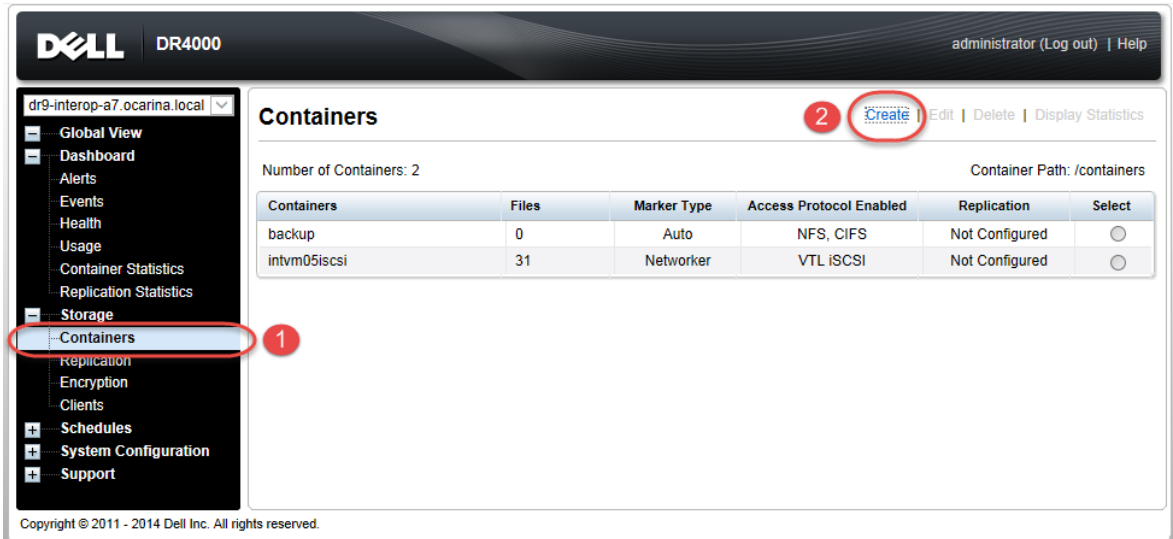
DELL DR4000

administrator (Log out) | Help

dr9-interop-a7.ocarina.local

Global View
Dashboard
Alerts
Events
Health
Usage
Container Statistics
Replication Statistics
Storage
Containers
Replication
Encryption
Clients
Schedules
System Configuration
Support

1

Containers

2

Create | Edit | Delete | Display Statistics

Number of Containers: 2

Container Path: /containers

| Containers | Files | Marker Type | Access Protocol Enabled | Replication | Select |
|---|---|---|---|---|---|
| backup | 0 | Auto | NFS, CIFS | Not Configured | |
| intvm05iscsi | 31 | Networker | VTL iSCSI | Not Configured | |

Copyright © 2011 - 2014 Dell Inc. All rights reserved.